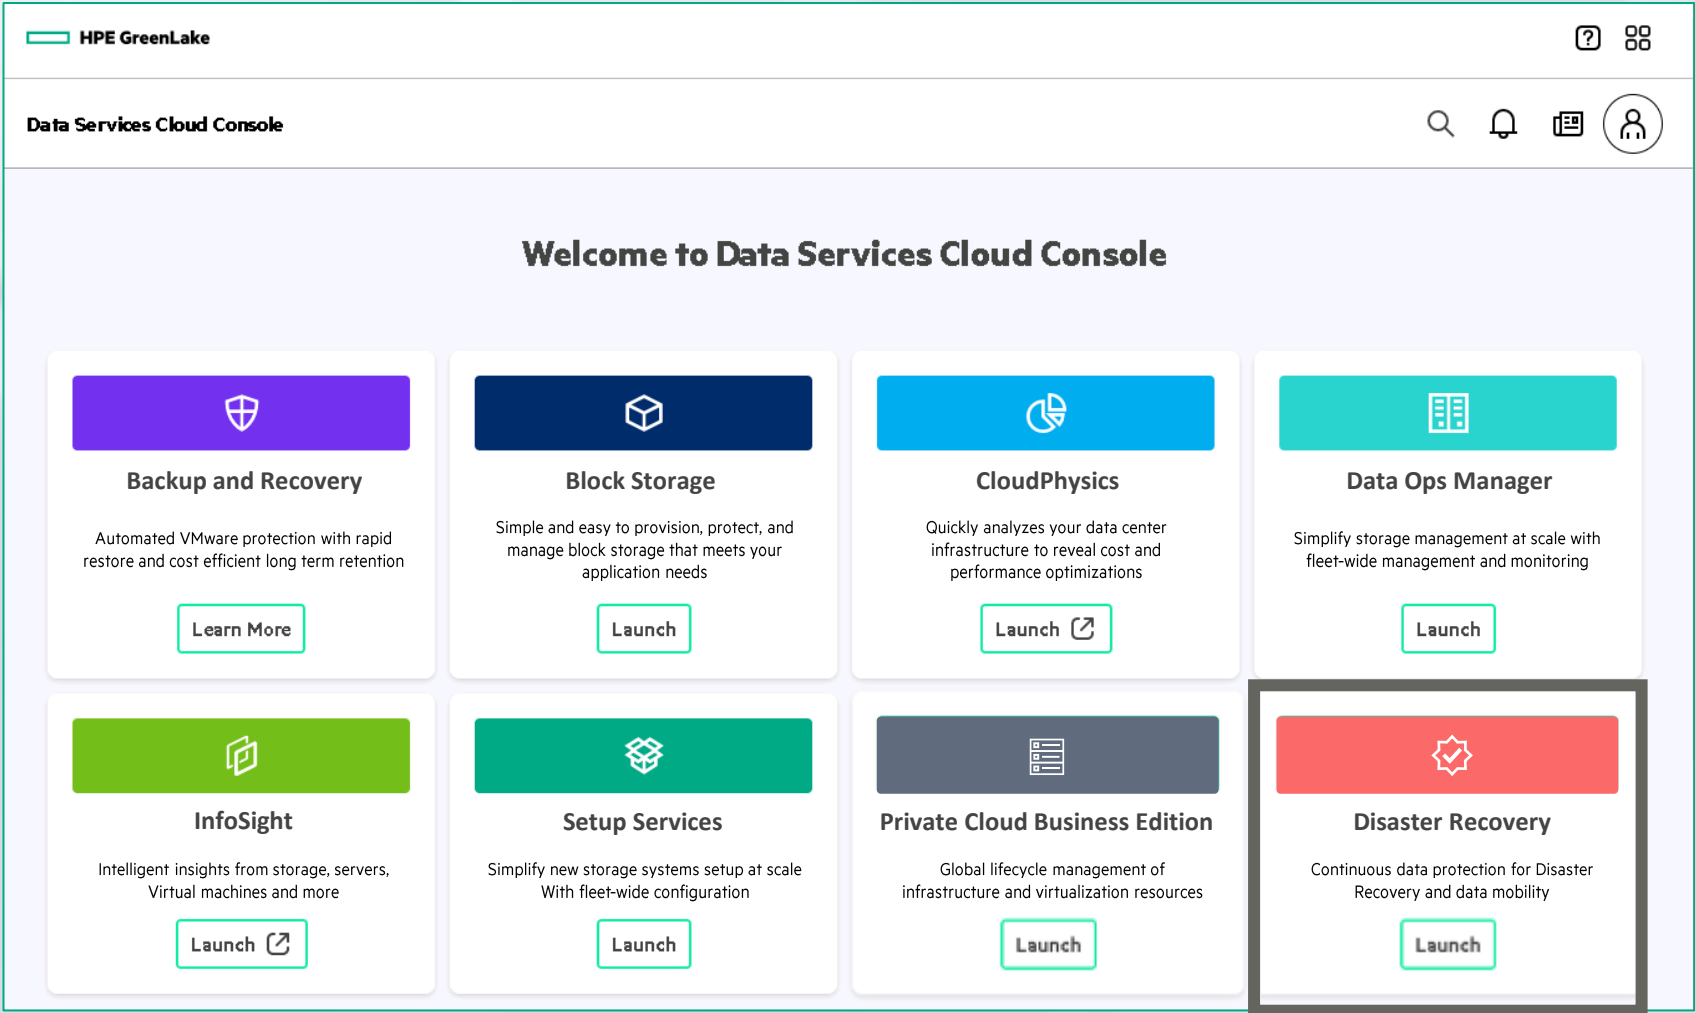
HPE GreenLake

Data Services Cloud Console

Welcome to Data Services Cloud Console

Backup and Recovery

Automated VMware protection with rapid restore and cost efficient long term retention

Learn More

Block Storage

Simple and easy to provision, protect, and manage block storage that meets your application needs

Launch

CloudPhysics

Quickly analyzes your data center infrastructure to reveal cost and performance optimizations

Launch

Data Ops Manager

Simplify storage management at scale with fleet-wide management and monitoring

Launch

InfoSight

Intelligent insights from storage, servers, Virtual machines and more

Launch

Setup Services

Simplify new storage systems setup at scale With fleet-wide configuration

Launch

Private Cloud Business Edition

Global lifecycle management of infrastructure and virtualization resources

Launch

Disaster Recovery

Continuous data protection for Disaster Recovery and data mobility

Launch